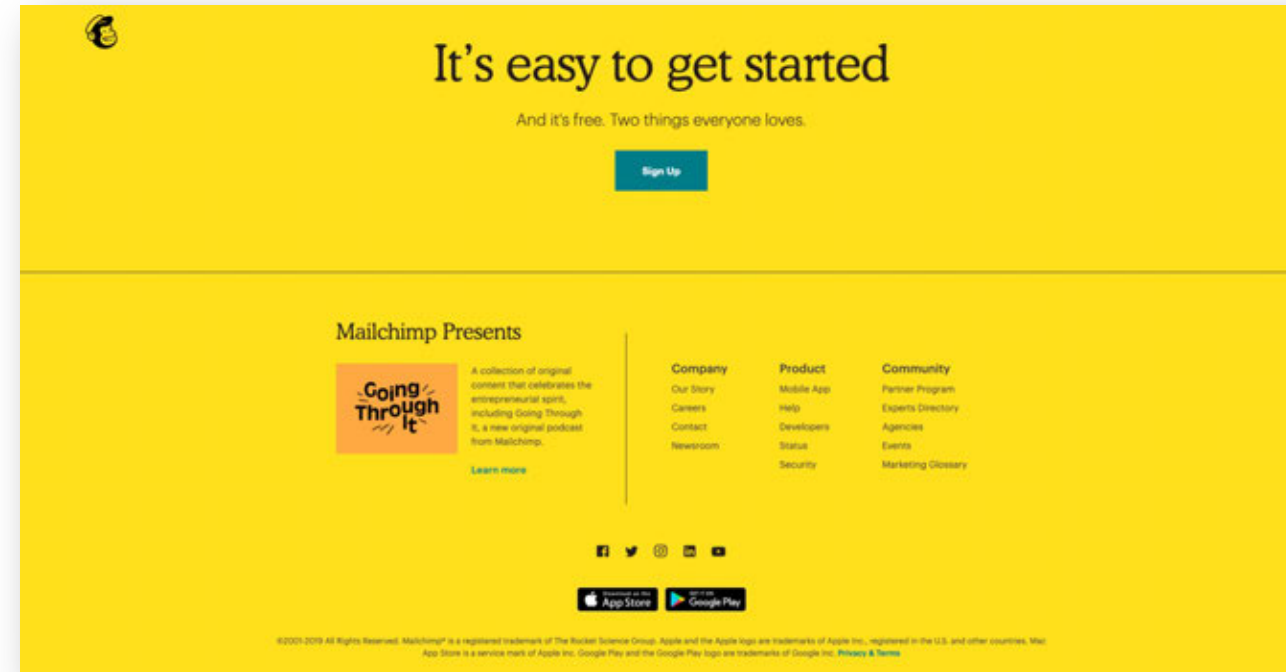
It's easy to get started

And it's free. Two things everyone loves.

Sign Up

Mailchimp Presents

Going Through It

A collection of original content that celebrates the entrepreneurial spirit, including Going Through It, a new original podcast from Mailchimp.

Learn more

Company
Our Story
Careers
Contact
Newsroom

Product
Mobile App
Help
Developers
Status
Security

Community
Partner Program
Experts Directory
Agencies
Events
Marketing Glossary

Download on the App Store

GET IT ON Google Play

©2001-2019 All Rights Reserved. Mailchimp® is a registered trademark of The Rocket Science Group. Apple and the Apple logo are trademarks of Apple Inc., registered in the U.S. and other countries. Mac App Store is a service mark of Apple Inc. Google Play and the Google Play logo are trademarks of Google Inc. Privacy & Terms